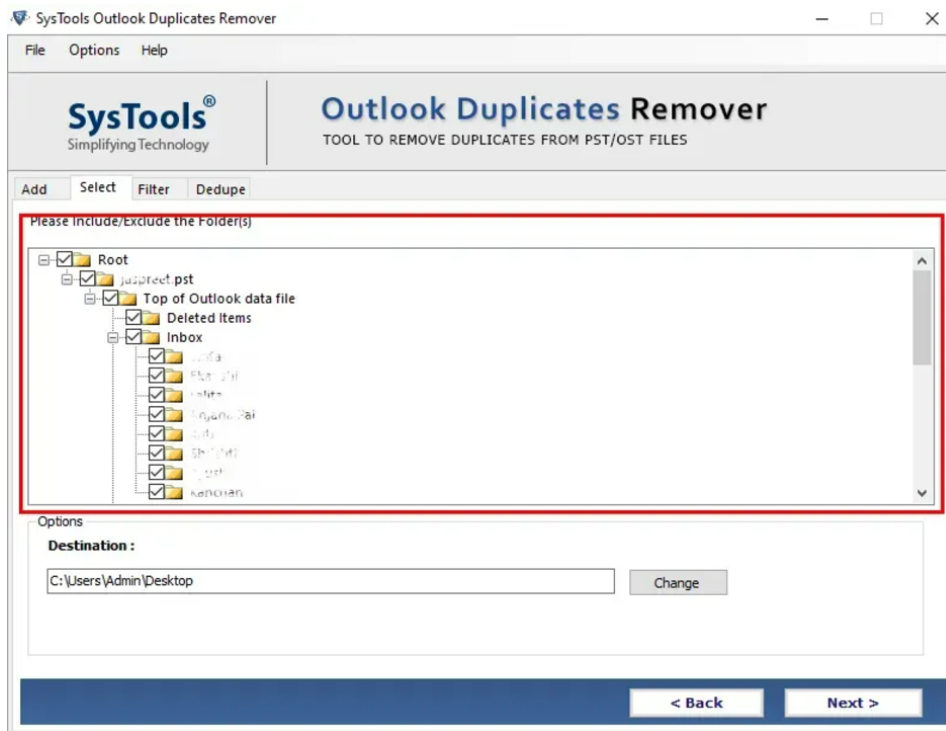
SysTools Outlook Duplicates Remover

File Options Help

SysTools®
Simplifying Technology

Outlook Duplicates Remover
TOOL TO REMOVE DUPLICATES FROM PST/OST FILES

Add Select Filter Dedupe

Please Include/Exclude the Folder(s)

Root
jaspreet.pst
Top of Outlook data file
Deleted Items
Inbox
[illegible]
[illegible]
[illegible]
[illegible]
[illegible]
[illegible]
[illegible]
Kanchan

Options
Destination :
C:\Users\Admin\Desktop
Change

< Back Next >